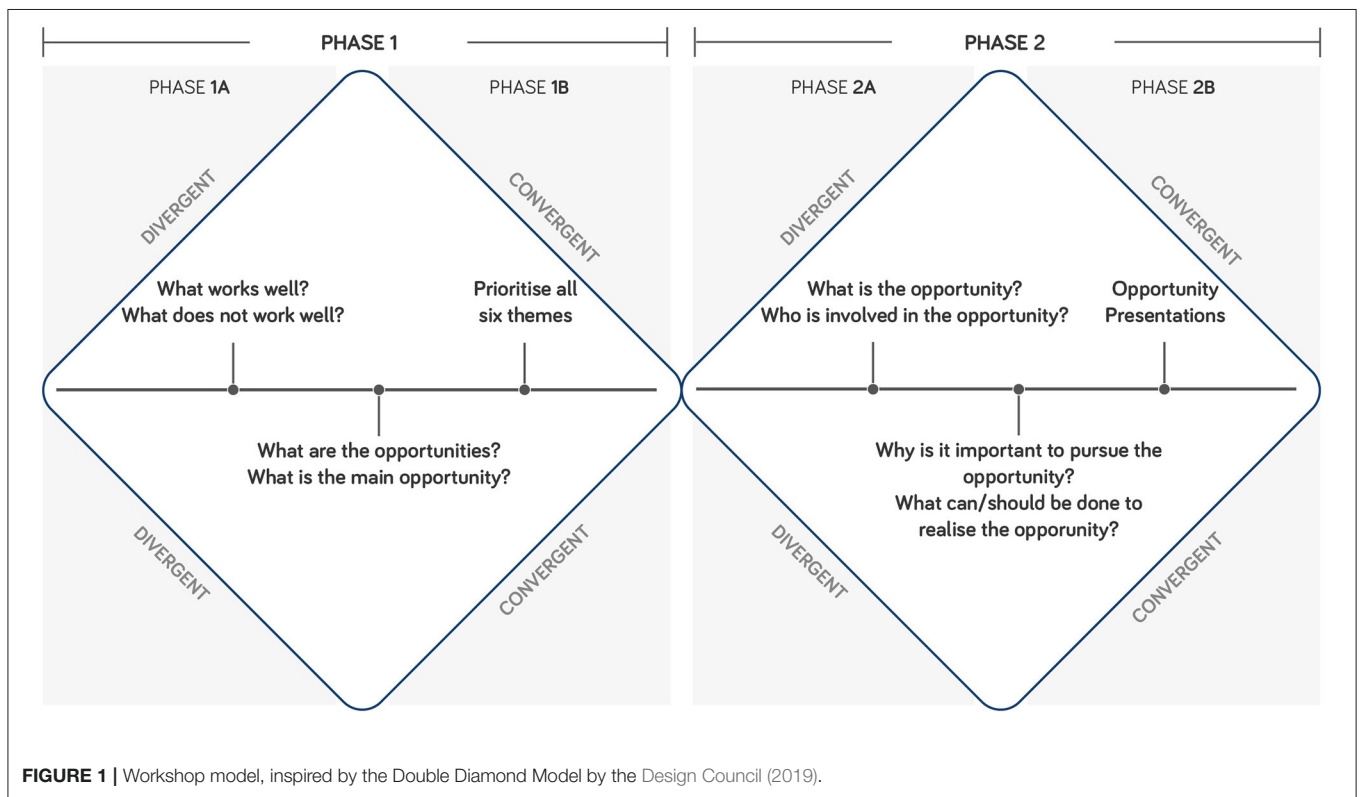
PHASE 1

PHASE 1A

PHASE 1B

DIVERGENT

CONVERGENT

What works well?
What does not work well?

Prioritise all six themes

What are the opportunities?
What is the main opportunity?

DIVERGENT

CONVERGENT

PHASE 2

PHASE 2A

PHASE 2B

DIVERGENT

CONVERGENT

What is the opportunity?
Who is involved in the opportunity?

Opportunity Presentations

Why is it important to pursue the opportunity?
What can/should be done to realise the opporunity?

DIVERGENT

CONVERGENT

FIGURE 1 | Workshop model, inspired by the Double Diamond Model by the Design Council (2019).